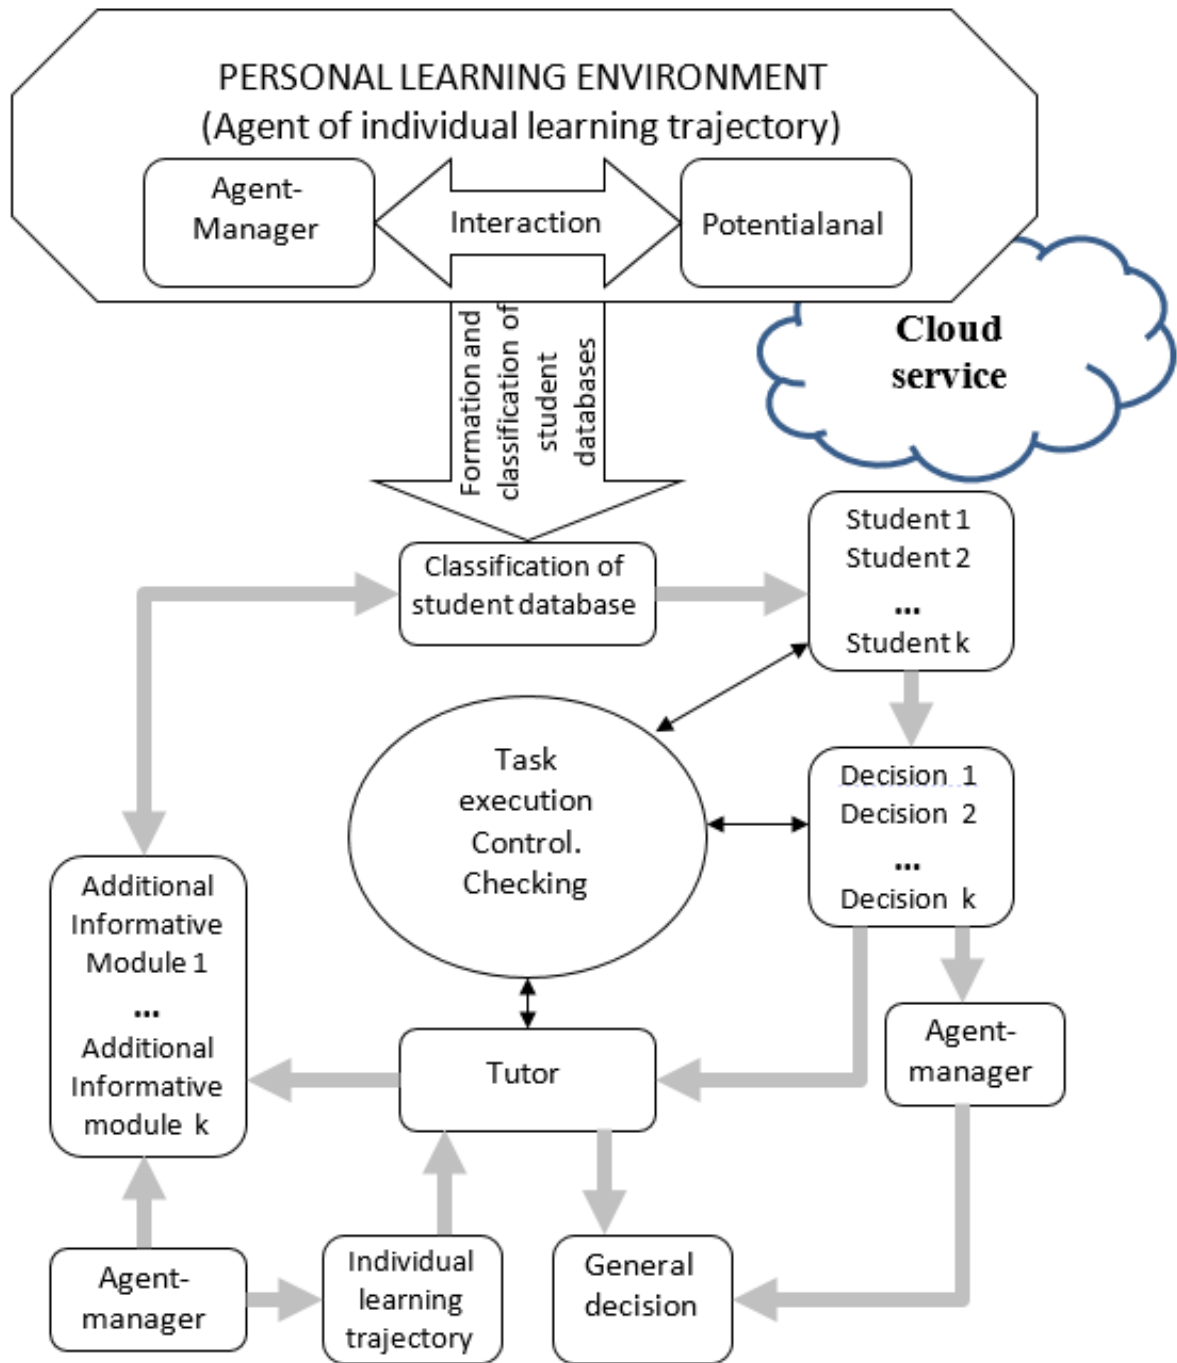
PERSONAL LEARNING ENVIRONMENT
(Agent of individual learning trajectory)

Agent-Manager

Interaction

Potentialanal

Cloud service

Formation and classification of student databases

Classification of student database

Student 1
Student 2
...
Student k

Task execution Control. Checking

Decision 1
Decision 2
...
Decision k

Additional Informative Module 1
...
Additional Informative module k

Tutor

Agent-manager

Agent-manager

Individual learning trajectory

General decision